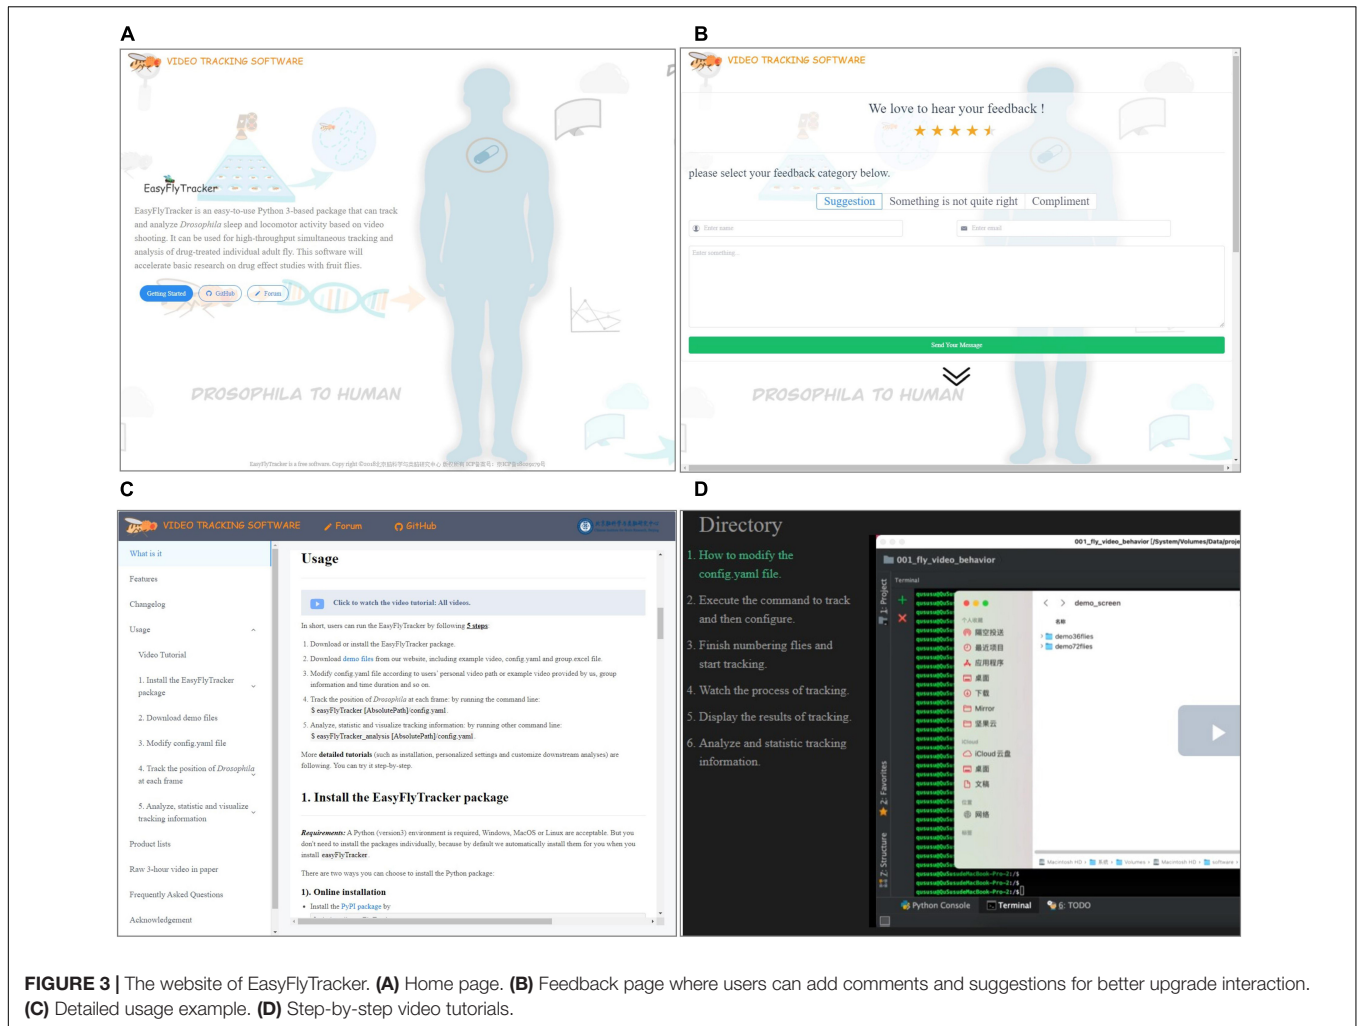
A

VIDEO TRACKING SOFTWARE

EasyFlyTracker

EasyFlyTracker is an easy-to-use Python 3-based package that can track and analyze *Drosophila* sleep and locomotor activity based on video shooting. It can be used for high-throughput simultaneous tracking and analysis of drug-treated individual adult fly. This software will accelerate basic research on drug effect studies with fruit flies.

Getting Started GitHub Forum

DROSOPHILA TO HUMAN

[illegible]

B

VIDEO TRACKING SOFTWARE

We love to hear your feedback !

please select your feedback category below.

Suggestion Something is not quite right Compliment

Enter name Enter email

Enter something...

Send Your Message

DROSOPHILA TO HUMAN

C

VIDEO TRACKING SOFTWARE Forum GitHub

What is it

Features

Changelog

Usage

Video Tutorial

1. Install the EasyFlyTracker package

2. Download demo files

3. Modify config.yaml file

4. Track the position of *Drosophila* at each frame

5. Analyze, statistic and visualize tracking information

Product lists

Raw 3-hour video in paper

Frequently Asked Questions

Acknowledgement

Usage

Click to watch the video tutorial: All videos.

In short, users can run the EasyFlyTracker by following 5 steps:

1. Download or install the EasyFlyTracker package.
2. Download demo files from our website, including example video, config.yaml and group.excel file.
3. Modify config.yaml file according to users' personal video path or example video provided by us, group information and time duration and so on.
4. Track the position of *Drosophila* at each frame: by running the command line:
$ easyFlyTracker [AbsolutePath]/config.yaml
5. Analyze, statistic and visualize tracking information: by running other command line:
$ easyFlyTracker_analysis [AbsolutePath]/config.yaml

More **detailed tutorials** (such as installation, personalized settings and customize downstream analyses) are following. You can try it step-by-step.

1. Install the EasyFlyTracker package

*Requirements:* A Python (version3) environment is required, Windows, MacOS or Linux are acceptable. But you don't need to install the packages individually, because by default we automatically install them for you when you install easyFlyTracker.

There are two ways you can choose to install the Python package:

1). Online installation

• Install the PyPI package by

D

Directory

1. How to modify the config.yaml file.

2. Execute the command to track and then configure.

3. Finish numbering flies and start tracking.

4. Watch the process of tracking.

5. Display the results of tracking.

6. Analyze and statistic tracking information.

001_fly_video_behavior

Terminal

demo_screen

demo36flies

demo72flies

隔空投送

最近项目

应用程序

桌面

下载

Mirror

坚果云

iCloud 云盘

桌面

文稿

网络

1: Project

2: Favorites

Z: Structure

Python Console Terminal 6: TODO

**FIGURE 3 |** The website of EasyFlyTracker. **(A)** Home page. **(B)** Feedback page where users can add comments and suggestions for better upgrade interaction. **(C)** Detailed usage example. **(D)** Step-by-step video tutorials.